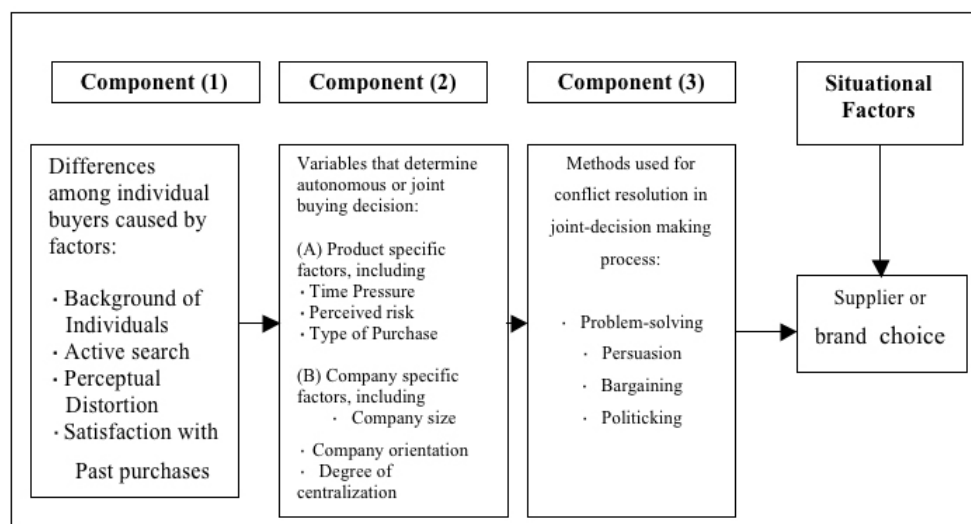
Component (1)

Component (2)

Component (3)

Situational Factors

Differences among individual buyers caused by factors:

· Background of Individuals
· Active search
· Perceptual Distortion
· Satisfaction with Past purchases

Variables that determine autonomous or joint buying decision:

(A) Product specific factors, including
· Time Pressure
· Perceived risk
· Type of Purchase

(B) Company specific factors, including
· Company size
· Company orientation
· Degree of centralization

Methods used for conflict resolution in joint-decision making process:

· Problem-solving
· Persuasion
· Bargaining
· Politicking

Supplier or brand choice